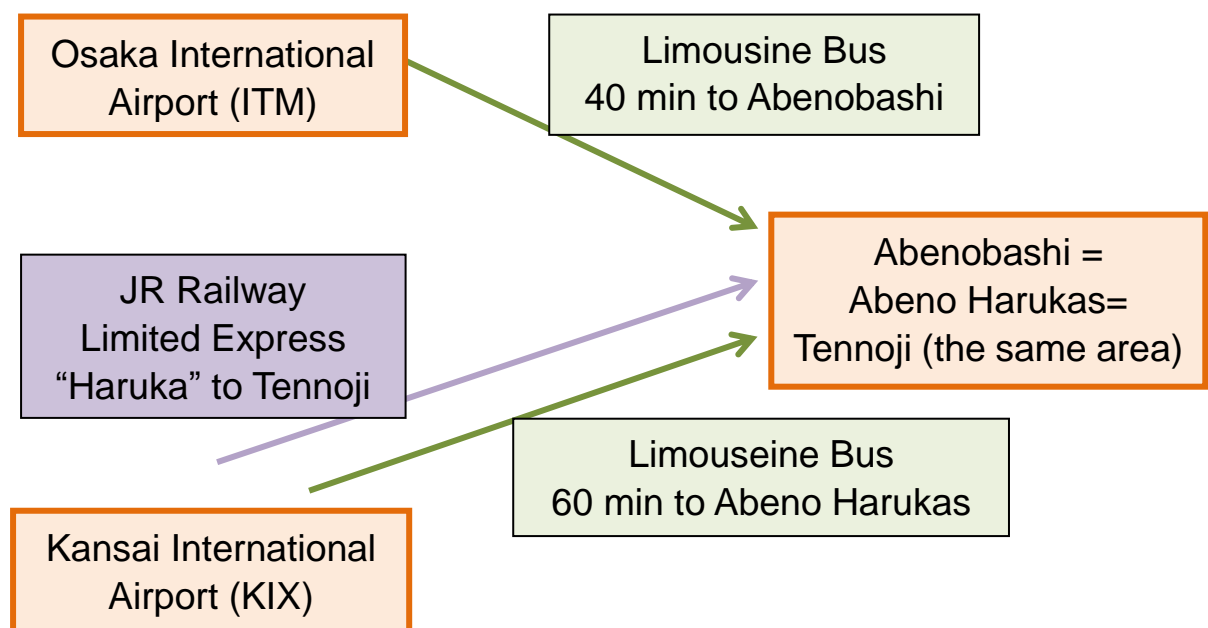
Osaka International Airport (ITM)

Limousine Bus
40 min to Abenobashi

JR Railway
Limited Express
“Haruka” to Tennoji

Abenobashi =
Abeno Harukas=
Tennoji (the same area)

Limouseine Bus
60 min to Abeno Harukas

Kansai International Airport (KIX)